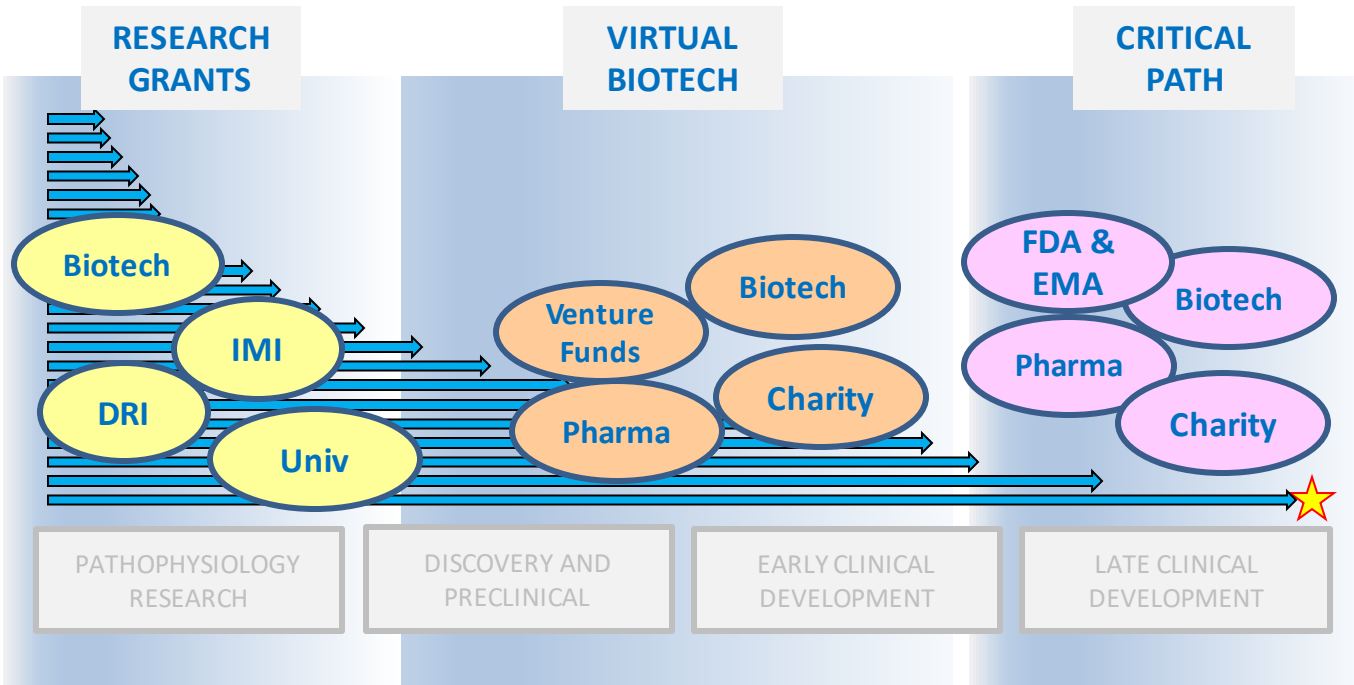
RESEARCH GRANTS

VIRTUAL BIOTECH

CRITICAL PATH

Biotech

IMI

DRI

Univ

Venture Funds

Biotech

Charity

Pharma

FDA & EMA

Biotech

Pharma

Charity

PATHOPHYSIOLOGY RESEARCH

DISCOVERY AND PRECLINICAL

EARLY CLINICAL DEVELOPMENT

LATE CLINICAL DEVELOPMENT